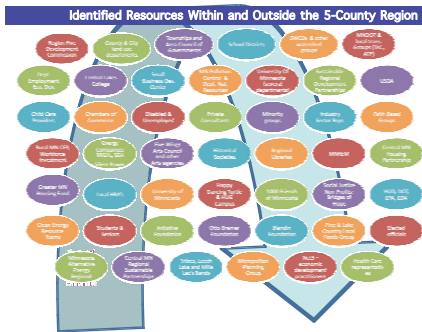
Identified Resources Within and Outside the 5-County Region

Region Five Development Commission

County & City and Local Governments

Townships and Area Council of Government

School Districts

CMCDs & other watershed groups

MNDOT & Southwest Groups (SWC, ATP)

First Employment Svc. Dist.

Central Lakes College

Small Business Dev. Center

MN Pollution Control & State Res. Resources

University of Minnesota Extension

Sustainable Regional Development Partnership

USDA

Child Care Providers

Chambers of Commerce

Disabled & Unemployed

Private Consultants

Minority Groups

Industry Sector Reps.

Faith Based Groups

Rural MN CEP, Workforce Investment

Energy Cooperatives, MREA, DOE

Five Wings Arts Council and other Arts agencies

Historical Societies

Regional Libraries

MNHFA

Central MN Housing Partnership

Greater MN Housing Fund

Local HRA's

University of Minnesota

Happy Dancing Turtle & HUB Campus

1000 Friends of Minnesota

Social Justice Non-Profits / Bridges of Hope

HUD, DOT, EPA, EDA

Clean Energy Resource Teams

Students & Seniors

Initiative Foundation

Otto Bremer Foundation

Blandin Foundation

First & Late Country Food Coops Group

Elected officials

Minnesota Alternative Energy Regional

Central MN Regional Sustainable Partnership

Tribes: Leech Lake and Mille Lac's Bands

Metropolitan Planning Group

PACE – economic development practitioners

Health Care representatives